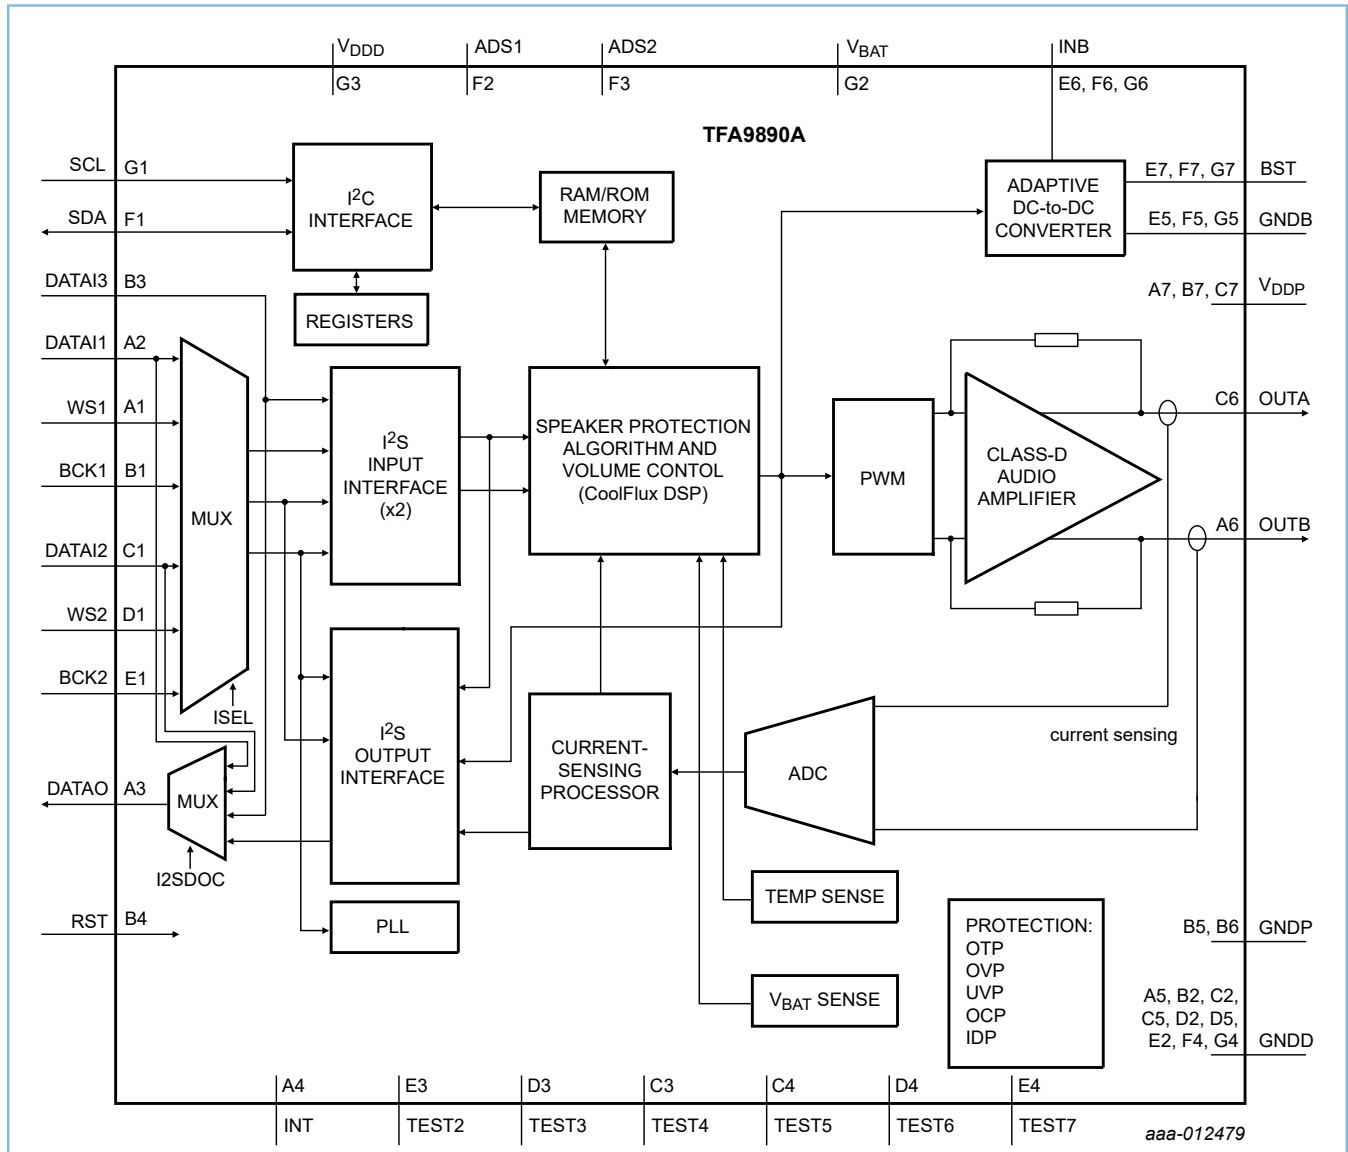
$V_{DDD}$
G3
ADS1
F2
ADS2
F3
$V_{BAT}$
G2
INB
E6, F6, G6

TFA9890A

SCL G1
SDA F1
DATAI3 B3
DATAI1 A2
WS1 A1
BCK1 B1
DATAI2 C1
WS2 D1
BCK2 E1
DATAO A3
RST B4

$I^2C$ INTERFACE

REGISTERS

RAM/ROM MEMORY

ADAPTIVE DC-to-DC CONVERTER

E7, F7, G7 BST
E5, F5, G5 GNDB
A7, B7, C7 $V_{DDP}$

MUX

ISEL

$I^2S$ INPUT INTERFACE (x2)

SPEAKER PROTECTION ALGORITHM AND VOLUME CONTOL (CoolFlux DSP)

PWM

CLASS-D AUDIO AMPLIFIER

C6 OUTA
A6 OUTB

MUX

I2SDOC

$I^2S$ OUTPUT INTERFACE

CURRENT-SENSING PROCESSOR

ADC

current sensing

TEMP SENSE

PLL

$V_{BAT}$ SENSE

PROTECTION:
OTP
OVP
UVP
OCP
IDP

B5, B6 GNDP
A5, B2, C2, C5, D2, D5, E2, F4, G4 GNDD

A4
INT
E3
TEST2
D3
TEST3
C3
TEST4
C4
TEST5
D4
TEST6
E4
TEST7

aaa-012479